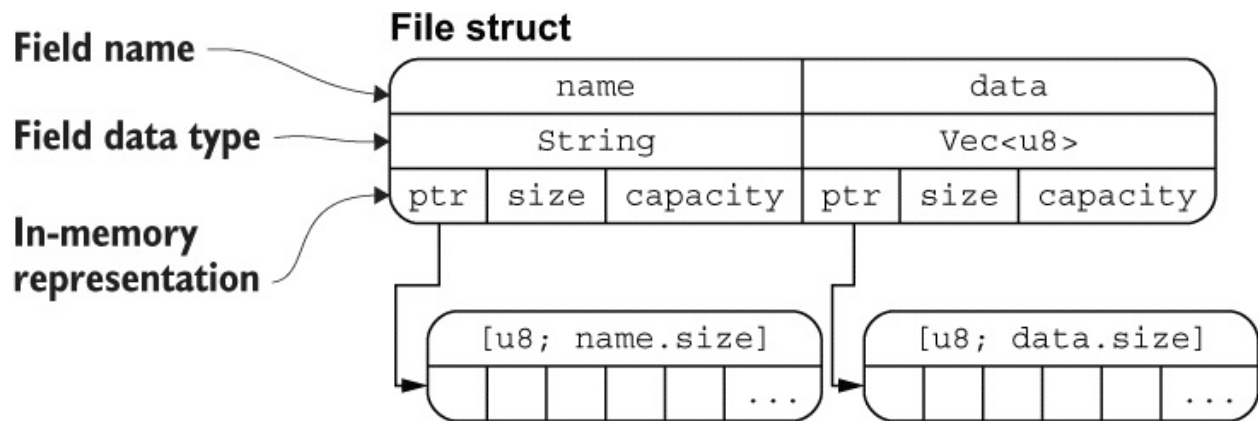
File struct

Field name

Field data type

In-memory representation

| name | | | data | | |
|---|---|---|---|---|---|
| String | | | Vec<u8> | | |
| ptr | size | capacity | ptr | size | capacity |

[u8; name.size]

...

[u8; data.size]

...